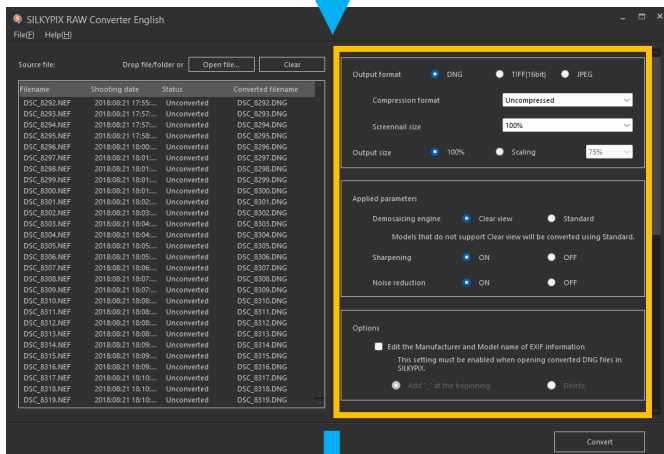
SILKYPIX RAW Converter English

File(F) Help(H)

Source file:

Drop file/folder or Open file... Clear

| Filename | Shooting date | Status | Converted filename |
|---|---|---|---|
| DSC_8292.NEF | 2018:08:21 17:55:... | Unconverted | DSC_8292.DNG |
| DSC_8293.NEF | 2018:08:21 17:57:... | Unconverted | DSC_8293.DNG |
| DSC_8294.NEF | 2018:08:21 17:57:... | Unconverted | DSC_8294.DNG |
| DSC_8295.NEF | 2018:08:21 17:58:... | Unconverted | DSC_8295.DNG |
| DSC_8296.NEF | 2018:08:21 18:00:... | Unconverted | DSC_8296.DNG |
| DSC_8297.NEF | 2018:08:21 18:01:... | Unconverted | DSC_8297.DNG |
| DSC_8298.NEF | 2018:08:21 18:01:... | Unconverted | DSC_8298.DNG |
| DSC_8299.NEF | 2018:08:21 18:01:... | Unconverted | DSC_8299.DNG |
| DSC_8300.NEF | 2018:08:21 18:01:... | Unconverted | DSC_8300.DNG |
| DSC_8301.NEF | 2018:08:21 18:02:... | Unconverted | DSC_8301.DNG |
| DSC_8302.NEF | 2018:08:21 18:03:... | Unconverted | DSC_8302.DNG |
| DSC_8303.NEF | 2018:08:21 18:04:... | Unconverted | DSC_8303.DNG |
| DSC_8304.NEF | 2018:08:21 18:04:... | Unconverted | DSC_8304.DNG |
| DSC_8305.NEF | 2018:08:21 18:05:... | Unconverted | DSC_8305.DNG |
| DSC_8306.NEF | 2018:08:21 18:05:... | Unconverted | DSC_8306.DNG |
| DSC_8307.NEF | 2018:08:21 18:06:... | Unconverted | DSC_8307.DNG |
| DSC_8308.NEF | 2018:08:21 18:07:... | Unconverted | DSC_8308.DNG |
| DSC_8309.NEF | 2018:08:21 18:07:... | Unconverted | DSC_8309.DNG |
| DSC_8310.NEF | 2018:08:21 18:08:... | Unconverted | DSC_8310.DNG |
| DSC_8311.NEF | 2018:08:21 18:08:... | Unconverted | DSC_8311.DNG |
| DSC_8312.NEF | 2018:08:21 18:08:... | Unconverted | DSC_8312.DNG |
| DSC_8313.NEF | 2018:08:21 18:08:... | Unconverted | DSC_8313.DNG |
| DSC_8314.NEF | 2018:08:21 18:09:... | Unconverted | DSC_8314.DNG |
| DSC_8315.NEF | 2018:08:21 18:09:... | Unconverted | DSC_8315.DNG |
| DSC_8316.NEF | 2018:08:21 18:09:... | Unconverted | DSC_8316.DNG |
| DSC_8317.NEF | 2018:08:21 18:10:... | Unconverted | DSC_8317.DNG |
| DSC_8318.NEF | 2018:08:21 18:10:... | Unconverted | DSC_8318.DNG |
| DSC_8319.NEF | 2018:08:21 18:10:... | Unconverted | DSC_8319.DNG |

Output format DNG TIFF(16bit) JPEG

Compression format Uncompressed

Screennail size 100%

Output size 100% Scaling 75%

Applied parameters

Demosaicing engine Clear view Standard

Models that do not support Clear view will be converted using Standard.

Sharpening ON OFF

Noise reduction ON OFF

Options

Edit the Manufacturer and Model name of EXIF information

This setting must be enabled when opening converted DNG files in SILKYPIX.

Add "_" at the beginning Delete

Convert